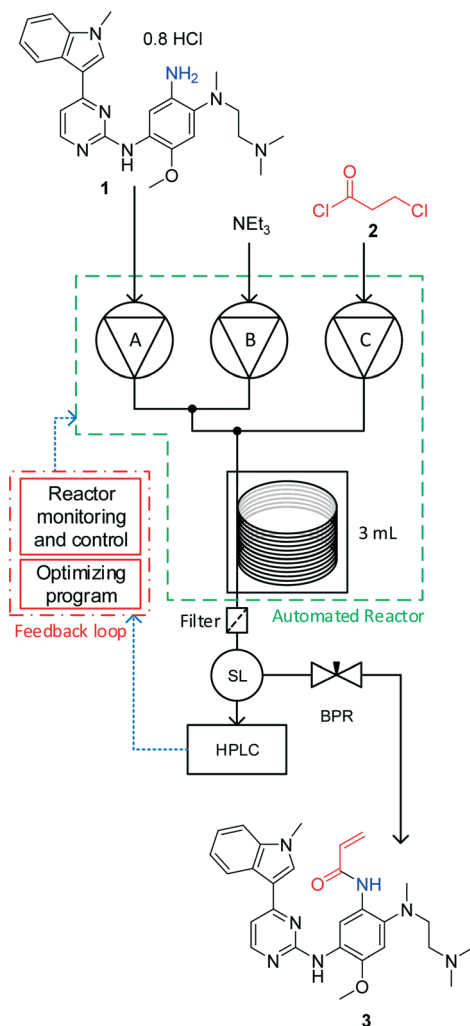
0.8 HCl

$NH_2$

N

N

N

N

NH

O

1

$NEt_3$

Cl

O

Cl

2

A

B

C

Reactor monitoring and control

Optimizing program

Feedback loop

3 mL

Automated Reactor

Filter

SL

BPR

HPLC

N

O

NH

N

N

N

N

NH

O

3